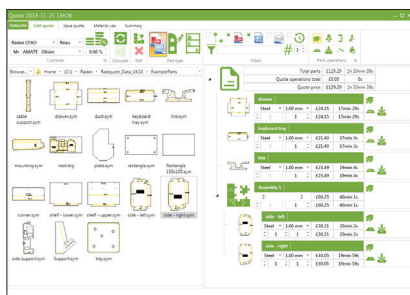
Quote 2013-11-25 | SKOB

Radiquote | Edit quote | Issue quote | Material use | Summary

Radan CFAO | Réau

Mr AMATE Olivier

0.00 %

Customer | Edit | Part type | Filters | Parts operations

Browse... | Home | (C:\) | Radan | Radquote_Data_UK10 | ExampleParts

cable support.sym | drawer.sym | ductsym | keyboard tray.sym | linksym

mounting.sym | neck.dxg | plate.sym | rectangle.sym | Rectangle 150x150.sym

runner.sym | shelf - lower.sym | shelf - upper.sym | side - left.sym | side - right.sym

side support.sym | Support.sym | tray.sym

| | | |
|---|---|---|
| Total parts | £120.20 | 2h 33mm 39s |
| Quote operations total | £9.09 | 5s |
| Quote price | £129.29 | 2h 33mm 39s |

drawer
Steel | 1.00 mm | 2 | £24.55 | 17min 29s
| | 1 | £24.55 | 17min 29s

keyboard tray
Steel | 1.00 mm | 2 | £21.40 | 17min 4s
| | 1 | £21.40 | 17min 4s

link
Steel | 1.00 mm | 2 | £25.45 | 37min 22s
| | 1 | £25.45 | 37min 22s

Assembly 1
| | 2 | £60.25 | 40min 1s
| | 1 | £60.25 | 40min 1s

side - left
Steel | 1.00 mm | 2 | £30.21 | 20min 21s
| | 1 | £30.21 | 20min 21s

side - right
Steel | 1.00 mm | 2 | £30.01 | 19min 39s
| | 1 | £30.01 | 19min 39s